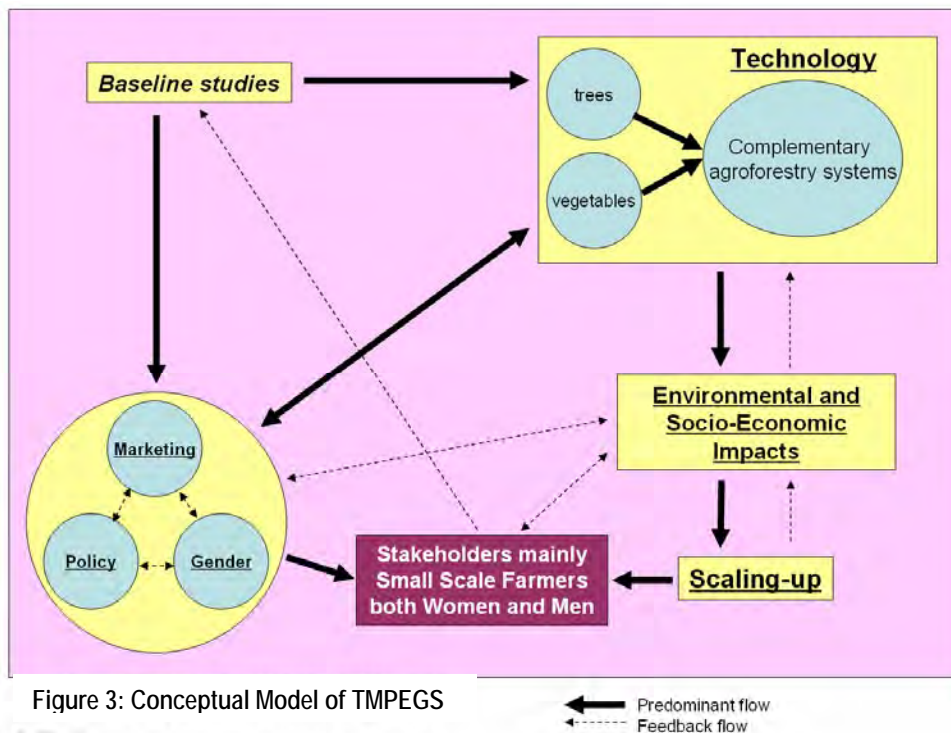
Baseline studies

Technology

trees

vegetables

Complementary agroforestry systems

Environmental and Socio-Economic Impacts

Marketing

Policy

Gender

Stakeholders mainly Small Scale Farmers both Women and Men

Scaling-up

Figure 3: Conceptual Model of TMPEGS

Predominant flow

Feedback flow